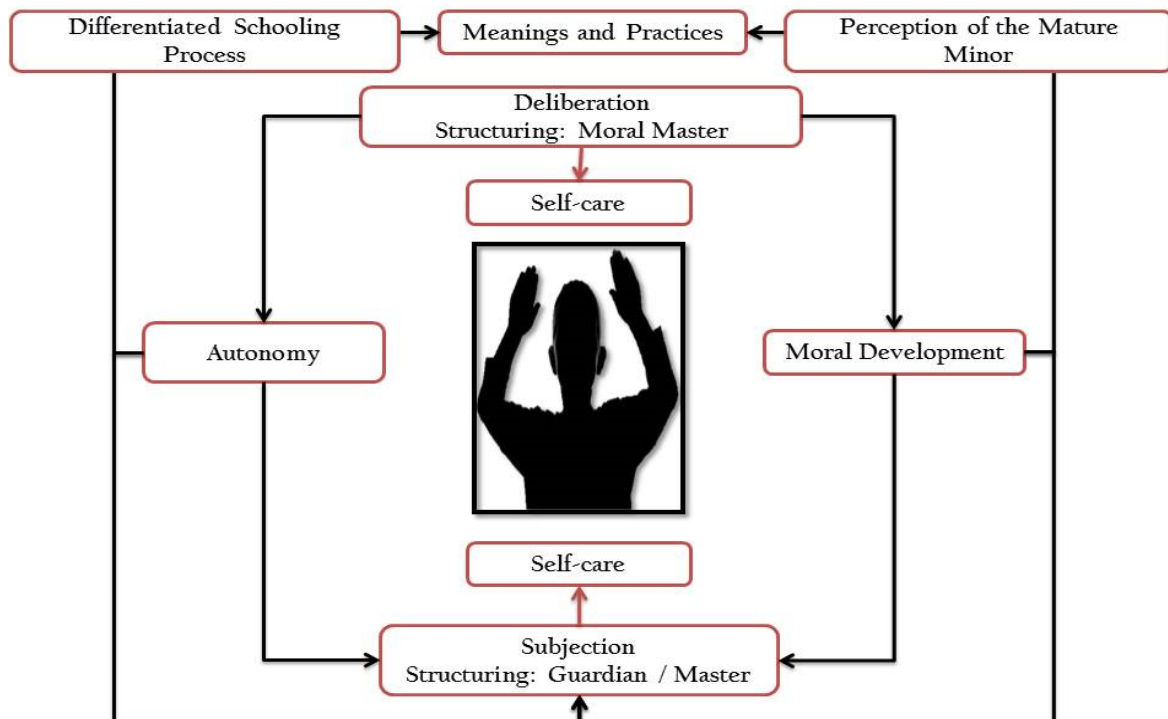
Differentiated Schooling Process

Meanings and Practices

Perception of the Mature Minor

Deliberation
Structuring: Moral Master

Self-care

Autonomy

Moral Development

Self-care

Subjection
Structuring: Guardian / Master